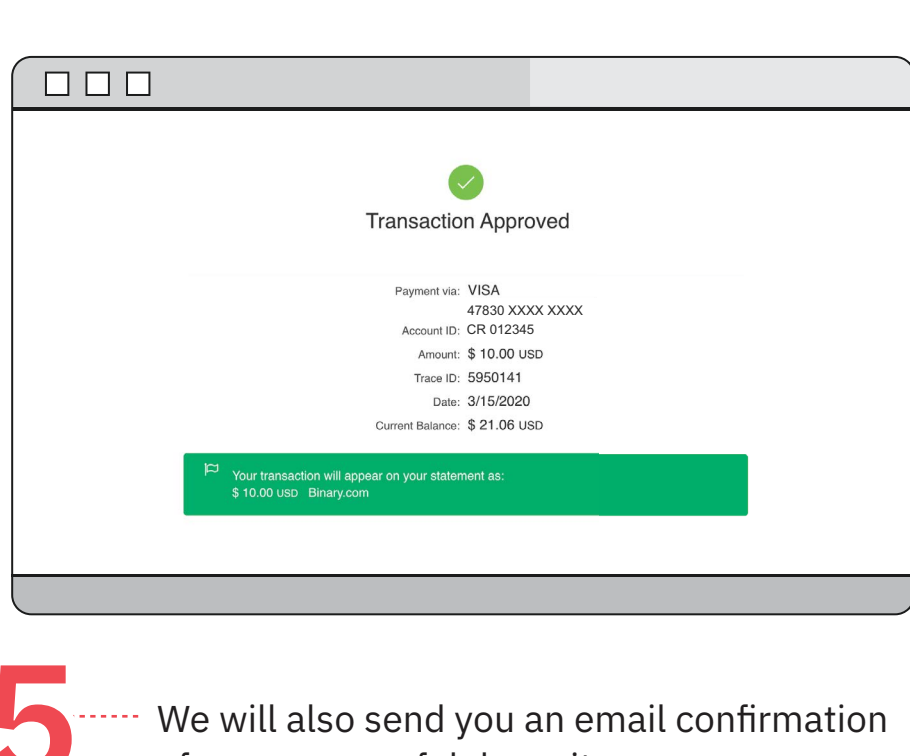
Transaction Approved

Payment via: VISA
47830 XXXX XXXX
Account ID: CR 012345
Amount: $ 10.00 USD
Trace ID: 5950141
Date: 3/15/2020
Current Balance: $ 21.06 USD

Your transaction will appear on your statement as:
$ 10.00 USD Binary.com

5 We will also send you an email confirmation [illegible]